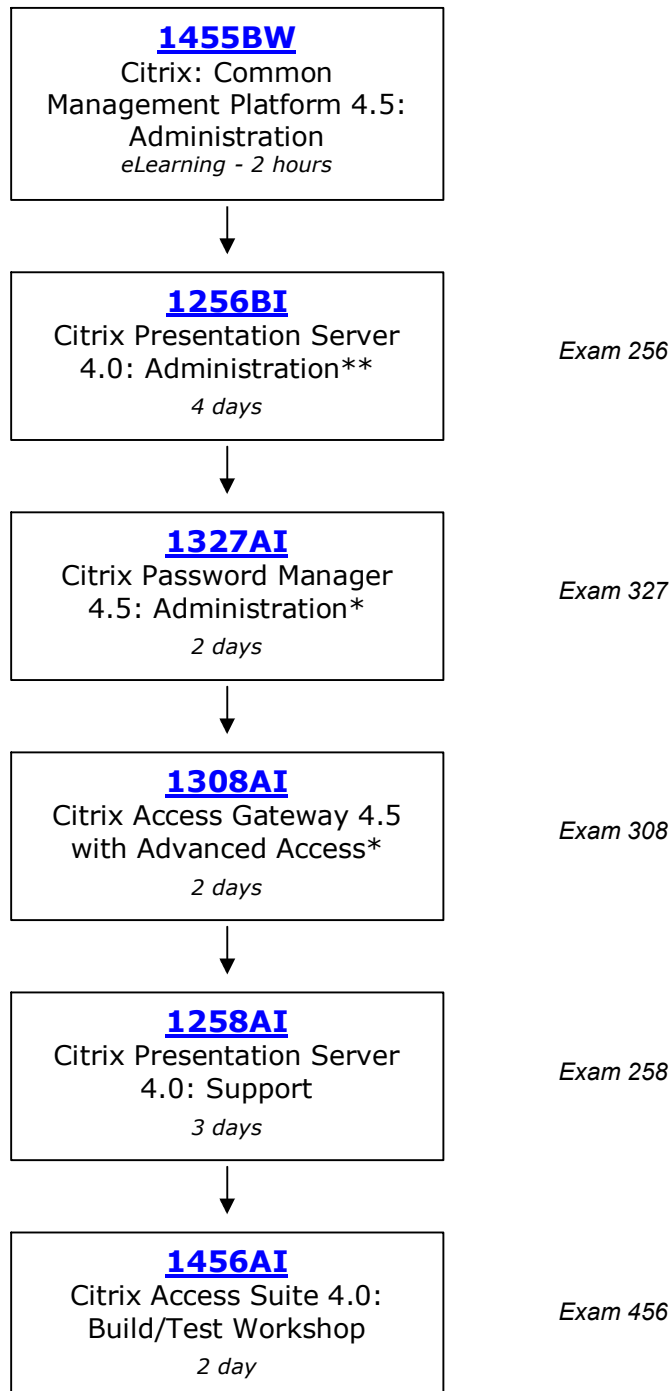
1455BW
Citrix: Common Management Platform 4.5: Administration
eLearning - 2 hours

1256BI
Citrix Presentation Server 4.0: Administration**
4 days

Exam 256

1327AI
Citrix Password Manager 4.5: Administration*
2 days

Exam 327

1308AI
Citrix Access Gateway 4.5 with Advanced Access*
2 days

Exam 308

1258AI
Citrix Presentation Server 4.0: Support
3 days

Exam 258

1456AI
Citrix Access Suite 4.0: Build/Test Workshop
2 day

Exam 456